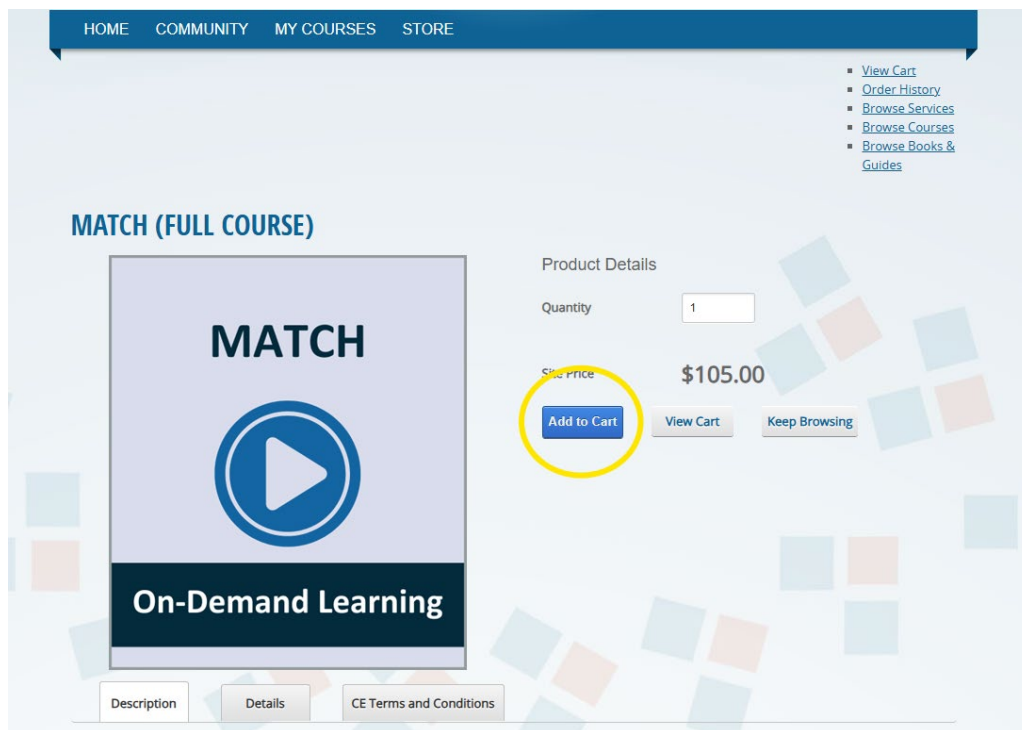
HOME COMMUNITY MY COURSES STORE

- View Cart
- Order History
- Browse Services
- Browse Courses
- Browse Books & Guides

MATCH (FULL COURSE)

MATCH

On-Demand Learning

Product Details

Quantity 1

Site Price $105.00

Add to Cart View Cart Keep Browsing

Description Details CE Terms and Conditions